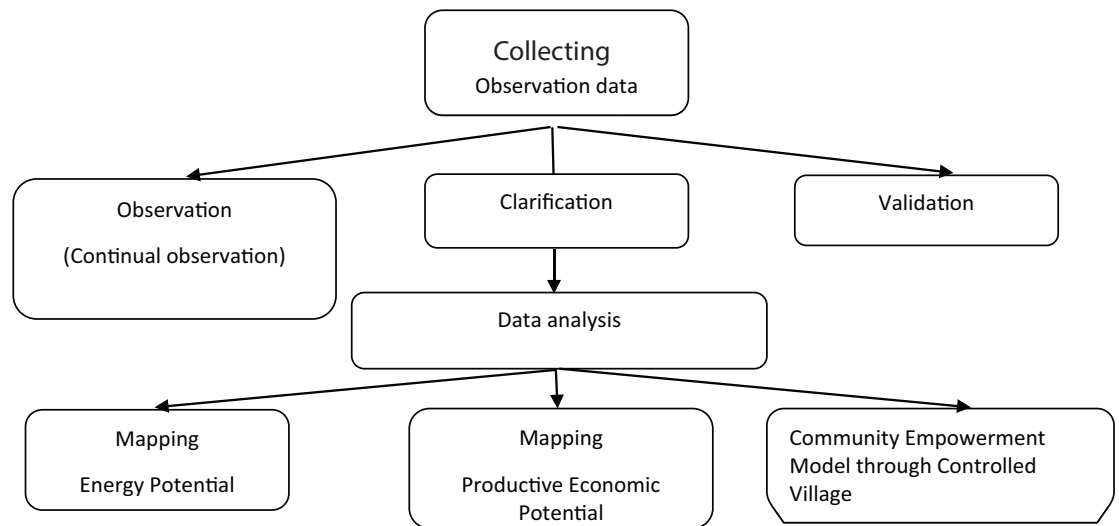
Collecting
Observation data

Observation
(Continual observation)

Clarification

Validation

Data analysis

Mapping
Energy Potential

Mapping
Productive Economic Potential

Community Empowerment Model through Controlled Village